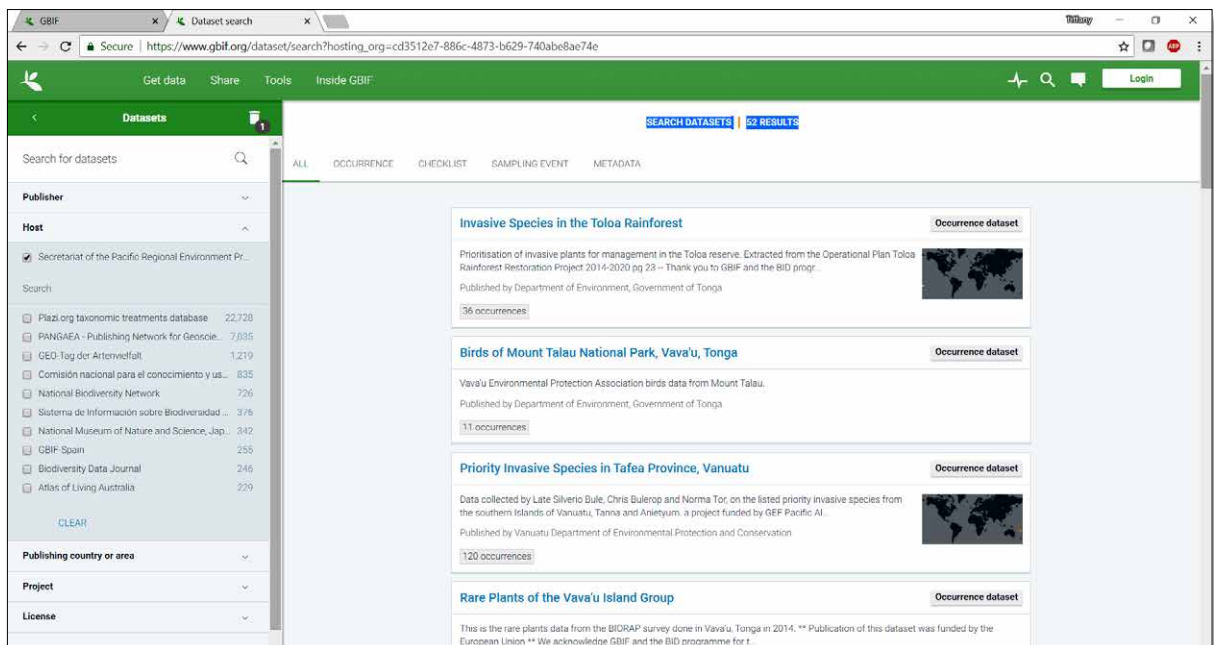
GBIF
Dataset search
Tiffany
Secure | https://www.gbif.org/dataset/search?hosting_org=cd3512e7-886c-4873-b629-740abe8ae74e
Get data Share Tools Inside GBIF
Login
Datasets
1
Search for datasets
Publisher
Host
Secretariat of the Pacific Regional Environment Pr...
Search
Plazi.org taxonomic treatments database 22,728
PANGAEA - Publishing Network for Geoscie... 7,035
GEO-Tag der Artenvielfalt 1,219
Comisión nacional para el conocimiento y us... 835
National Biodiversity Network 726
Sistema de Información sobre Biodiversidad ... 376
National Museum of Nature and Science, Jap... 342
GBIF Spain 255
Biodiversity Data Journal 246
Atlas of Living Australia 229
CLEAR
Publishing country or area
Project
License

SEARCH DATASETS | 52 RESULTS
ALL OCCURRENCE CHECKLIST SAMPLING EVENT METADATA

Invasive Species in the Toloa Rainforest
Occurrence dataset
Prioritisation of invasive plants for management in the Toloa reserve. Extracted from the Operational Plan Toloa Rainforest Restoration Project 2014-2020 pg 23 -- Thank you to GBIF and the BID progr...
Published by Department of Environment, Government of Tonga
36 occurrences

Birds of Mount Talau National Park, Vava'u, Tonga
Occurrence dataset
Vava'u Environmental Protection Association birds data from Mount Talau.
Published by Department of Environment, Government of Tonga
11 occurrences

Priority Invasive Species in Tafea Province, Vanuatu
Occurrence dataset
Data collected by Late Silverio Bule, Chris Bulerop and Norma Tor, on the listed priority invasive species from the southern Islands of Vanuatu, Tanna and Anietyum. a project funded by GEF Pacific AI...
Published by Vanuatu Department of Environmental Protection and Conservation
120 occurrences

Rare Plants of the Vava'u Island Group
Occurrence dataset
This is the rare plants data from the BIDRAP survey done in Vava'u, Tonga in 2014. ** Publication of this dataset was funded by the European Union ** We acknowledge GBIF and the BID programme for t...